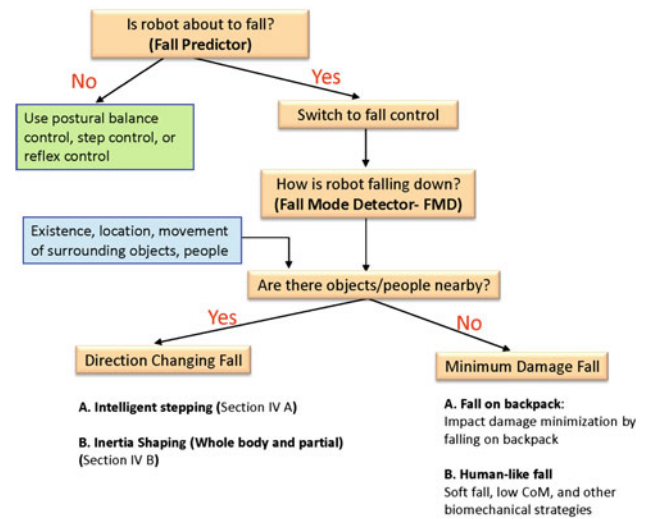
Is robot about to fall?
(Fall Predictor)

No

Yes

Use postural balance control, step control, or reflex control

Switch to fall control

How is robot falling down?
(Fall Mode Detector- FMD)

Existence, location, movement of surrounding objects, people

Are there objects/people nearby?

Yes

No

Direction Changing Fall

Minimum Damage Fall

A. Intelligent stepping (Section IV A)

B. Inertia Shaping (Whole body and partial) (Section IV B)

A. Fall on backpack:
Impact damage minimization by falling on backpack

B. Human-like fall
Soft fall, low CoM, and other biomechanical strategies